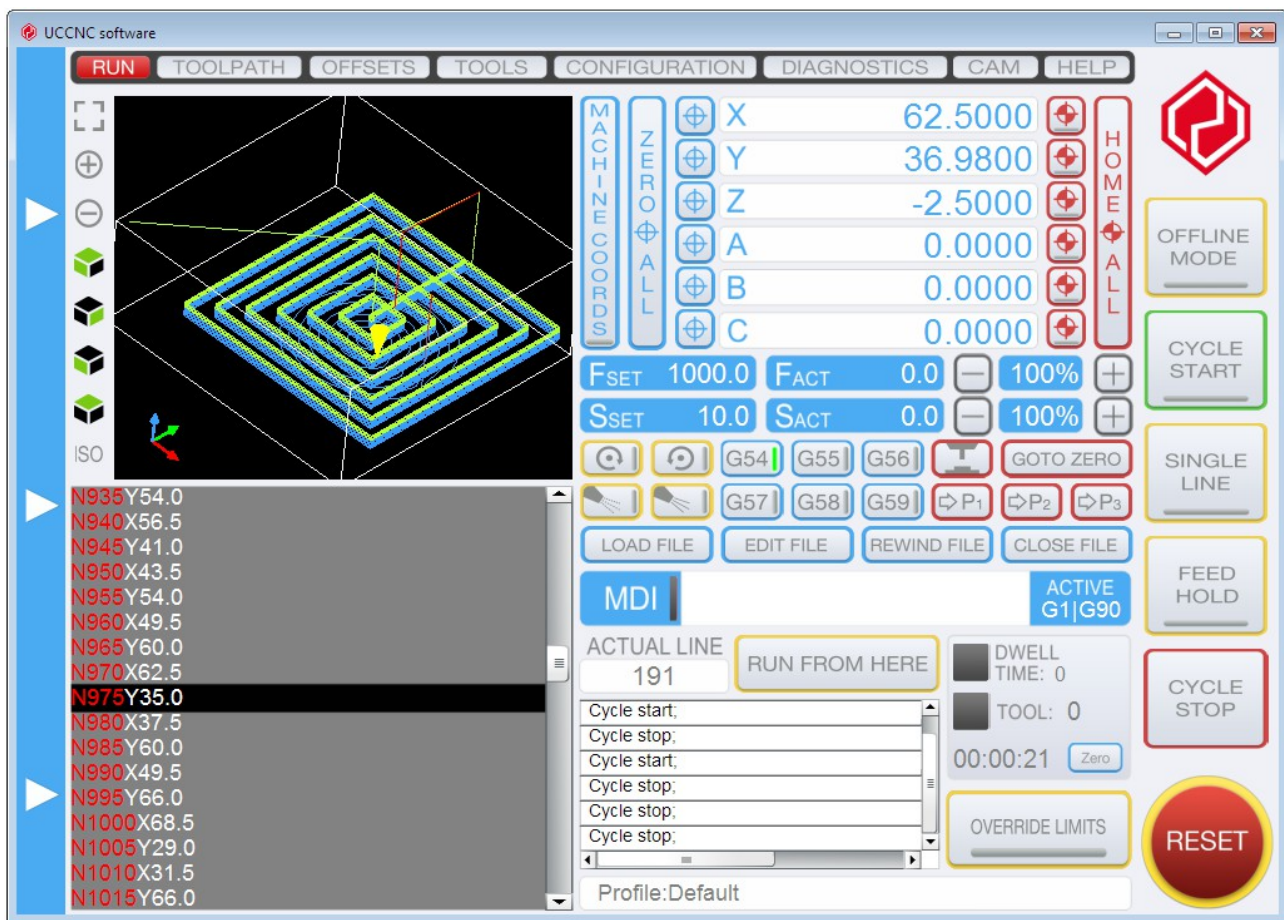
UCCNC software

RUN TOOLPATH OFFSETS TOOLS CONFIGURATION DIAGNOSTICS CAM HELP

ISO

MACHINE COORDS

ZERO ALL

X 62.5000
Y 36.9800
Z -2.5000
A 0.0000
B 0.0000
C 0.0000

HOME ALL

OFFLINE MODE

CYCLE START

SINGLE LINE

FEED HOLD

CYCLE STOP

RESET

FSET 1000.0 FACT 0.0 100%
SSET 10.0 SACT 0.0 100%

G54 G55 G56 GOTO ZERO
G57 G58 G59 P1 P2 P3

LOAD FILE EDIT FILE REWIND FILE CLOSE FILE

MDI
ACTIVE G1|G90

ACTUAL LINE
191
RUN FROM HERE

DWELL TIME: 0
TOOL: 0
00:00:21 Zero

N935Y54.0
N940X56.5
N945Y41.0
N950X43.5
N955Y54.0
N960X49.5
N965Y60.0
N970X62.5
N975Y35.0
N980X37.5
N985Y60.0
N990X49.5
N995Y66.0
N1000X68.5
N1005Y29.0
N1010X31.5
N1015Y66.0

Cycle start;
Cycle stop;
Cycle start;
Cycle stop;
Cycle stop;
Cycle stop;

OVERRIDE LIMITS

Profile:Default